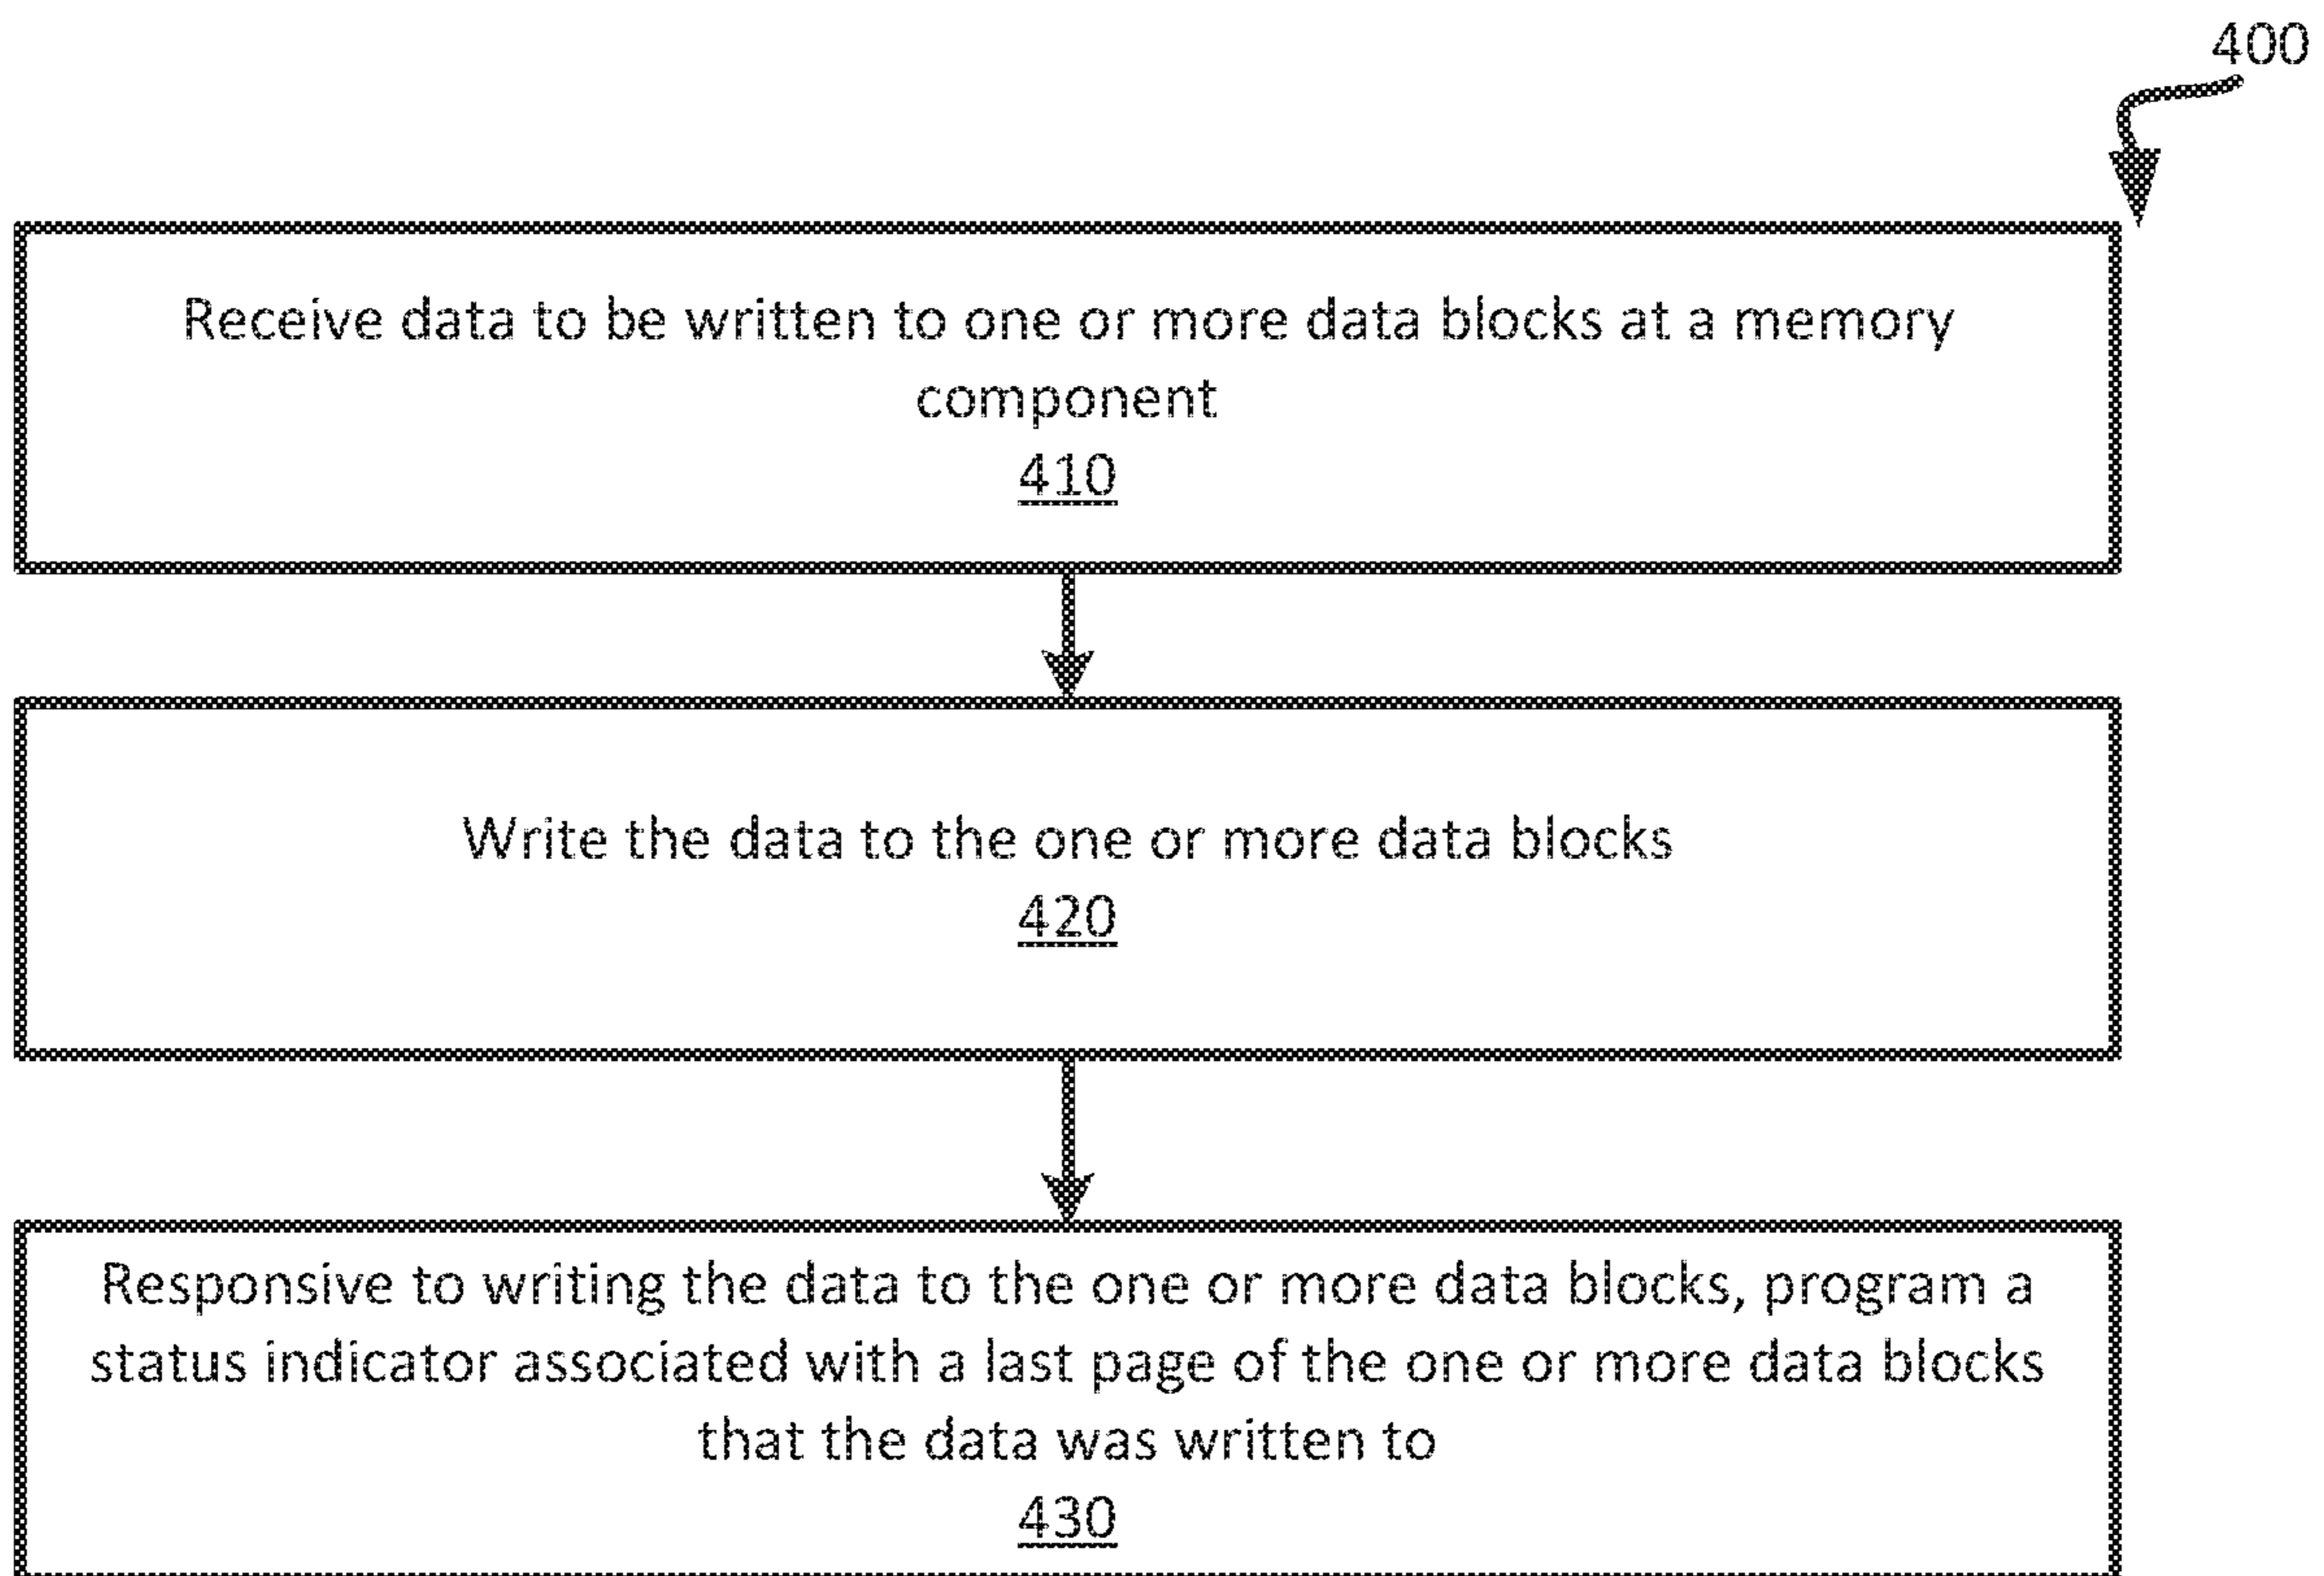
400

Receive data to be written to one or more data blocks at a memory component
410

Write the data to the one or more data blocks
420

Responsive to writing the data to the one or more data blocks, program a status indicator associated with a last page of the one or more data blocks that the data was written to
430